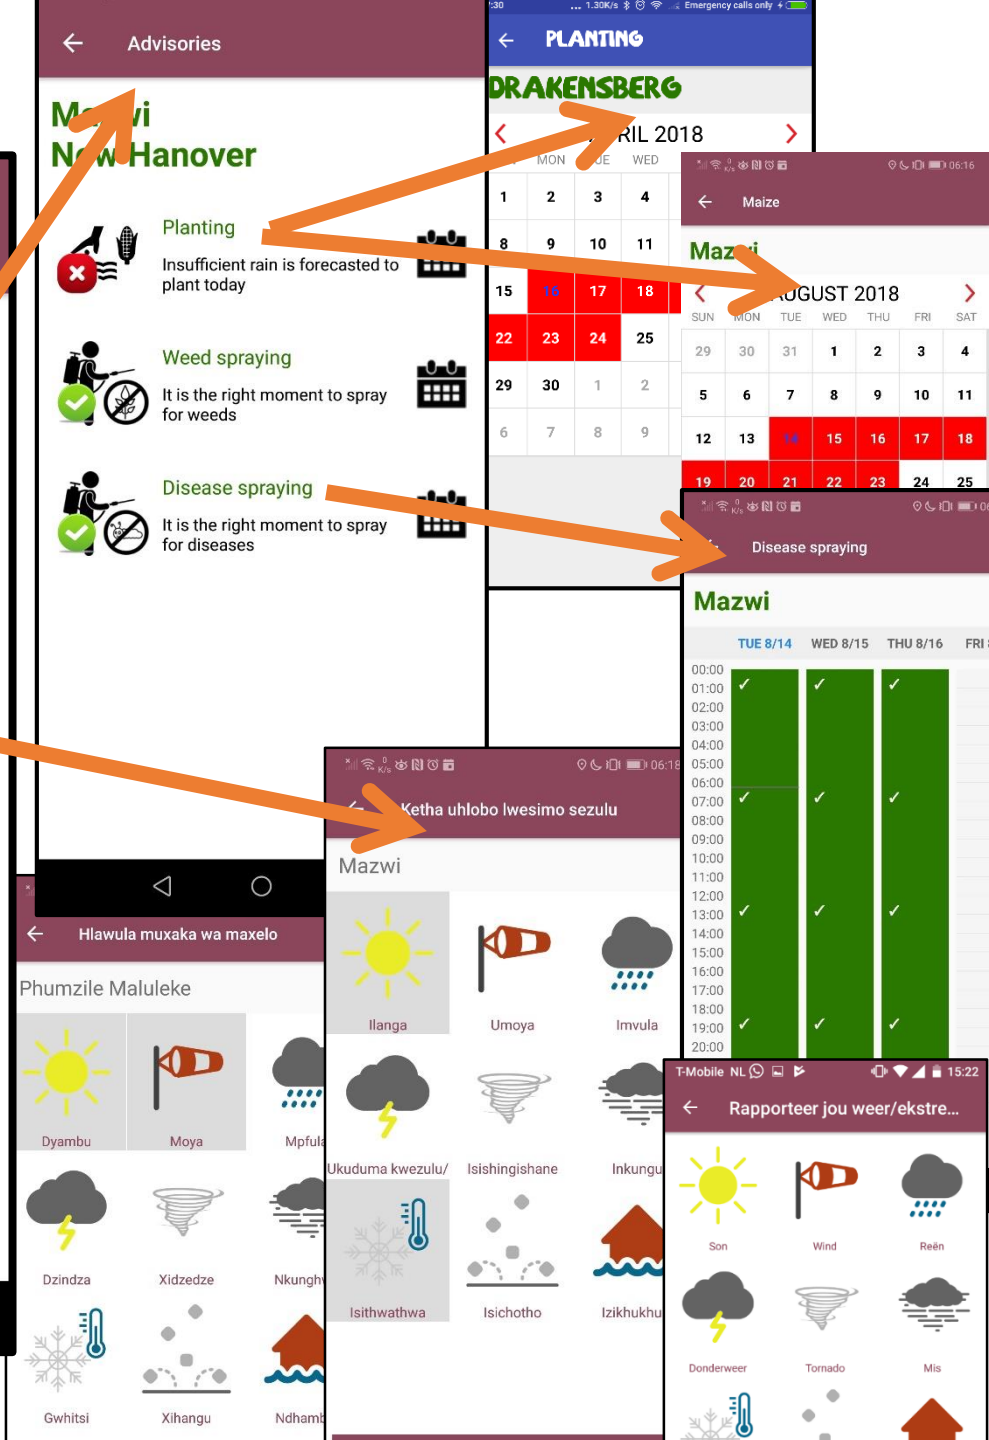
Advisories

M wi
N w Hanover

Planting
Insufficient rain is forecasted to plant today

Weed spraying
It is the right moment to spray for weeds

Disease spraying
It is the right moment to spray for diseases

:30 1.30K/s Emergency calls only

PLANTING

DRAKENSBERG

RIL 2018

MON UE WED

| 1 | 2 | 3 | 4 |
|---|---|---|---|
| 8 | 9 | 10 | 11 |
| 15 | 16 | 17 | 18 |
| 22 | 23 | 24 | 25 |
| 29 | 30 | 1 | 2 |
| 6 | 7 | 8 | 9 |

06:16

Maize

Maz i

UGUST 2018

| SUN | MON | TUE | WED | THU | FRI | SAT |
|---|---|---|---|---|---|---|
| 29 | 30 | 31 | 1 | 2 | 3 | 4 |
| 5 | 6 | 7 | 8 | 9 | 10 | 11 |
| 12 | 13 | 14 | 15 | 16 | 17 | 18 |
| 19 | 20 | 21 | 22 | 23 | 24 | 25 |

Disease spraying

Mazwi

TUE 8/14 WED 8/15 THU 8/16 FRI

00:00 01:00 02:00 03:00 04:00 05:00 06:00 07:00 08:00 09:00 10:00 11:00 12:00 13:00 14:00 15:00 16:00 17:00 18:00 19:00 20:00

06:18

Ketha uhlobo lwesimo sezulu

Mazwi

Ilanga Umoya Imvula

Ukuduma kwezulu/ Isishingishane Inkungu

Isithwathwa Isichotho Izikhukh

Hlawula muxaka wa maxelo

Phumzile Maluleke

Dyambu Moya Mpful

Dzindza Xidzedze Nkungh

Gwhitsi Xihangu Ndhamb

T-Mobile NL 15:22

Rapporteer jou weer/ekstre...

Son Wind Reën

Donderweer Tornado Mis